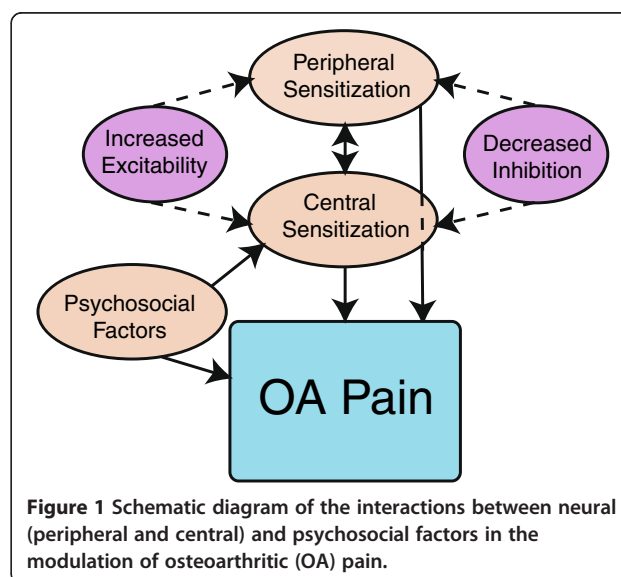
Peripheral Sensitization

Increased Excitability

Decreased Inhibition

Central Sensitization

Psychosocial Factors

OA Pain

Figure 1 Schematic diagram of the interactions between neural (peripheral and central) and psychosocial factors in the modulation of osteoarthritic (OA) pain.